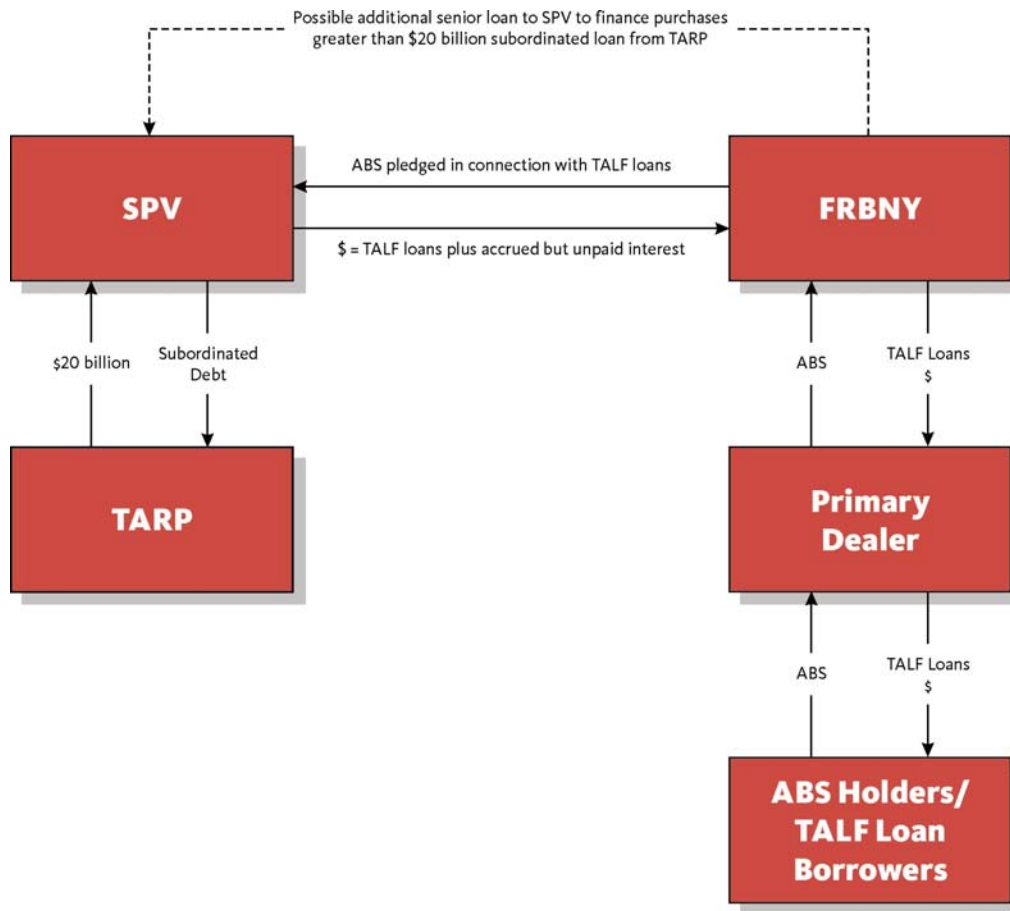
Possible additional senior loan to SPV to finance purchases greater than $20 billion subordinated loan from TARP

SPV

ABS pledged in connection with TALF loans

$ = TALF loans plus accrued but unpaid interest

FRBNY

$20 billion

Subordinated Debt

TARP

ABS

TALF Loans $

Primary Dealer

ABS

TALF Loans $

ABS Holders/ TALF Loan Borrowers